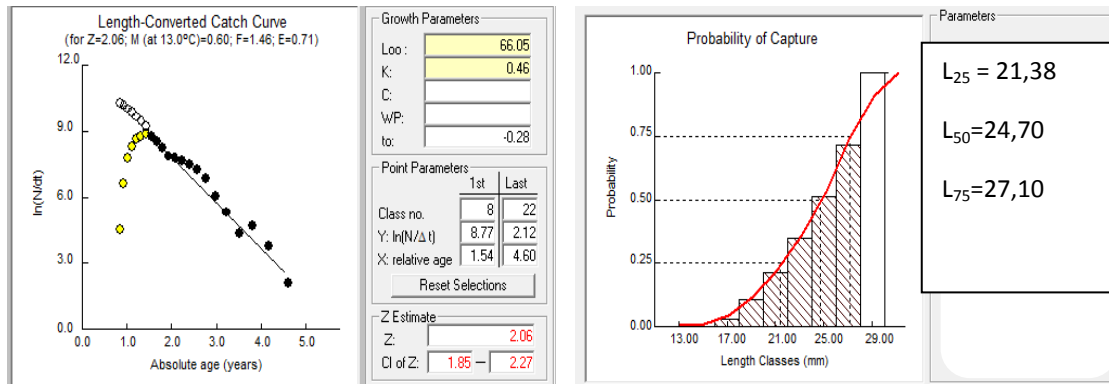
Length-Converted Catch Curve
(for Z=2.06; M (at 13.0ºC)=0.60; F=1.46; E=0.71)

12.0
9.0
6.0
3.0
0.0
ln(N/dt)
0.0 1.0 2.0 3.0 4.0 5.0
Absolute age (years)

Growth Parameters
Loo : 66.05
K: 0.46
C:
WP:
to: -0.28

Point Parameters
| | 1st | Last |
|---|---|---|
| Class no. | 8 | 22 |
| Y: ln(N/Δ t) | 8.77 | 2.12 |
| X: relative age | 1.54 | 4.60 |

Reset Selections

Z Estimate
Z: 2.06
CI of Z: 1.85 — 2.27

Probability of Capture
1.00
0.75
0.50
0.25
0.00
Probability
13.00 17.00 21.00 25.00 29.00
Length Classes (mm)

Parameters

$L_{25}$ = 21,38

$L_{50}$=24,70

$L_{75}$=27,10